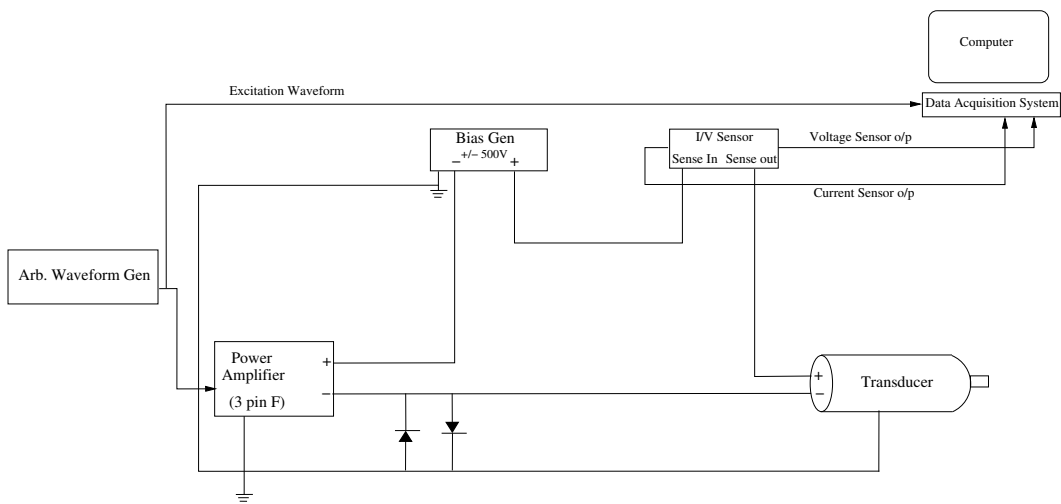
Computer

Excitation Waveform

Data Acquisition System

Bias Gen
+/− 500V
− +

I/V Sensor
Sense In Sense out

Voltage Sensor o/p

Current Sensor o/p

Arb. Waveform Gen

Power Amplifier
(3 pin F)

+
−

+
−

Transducer